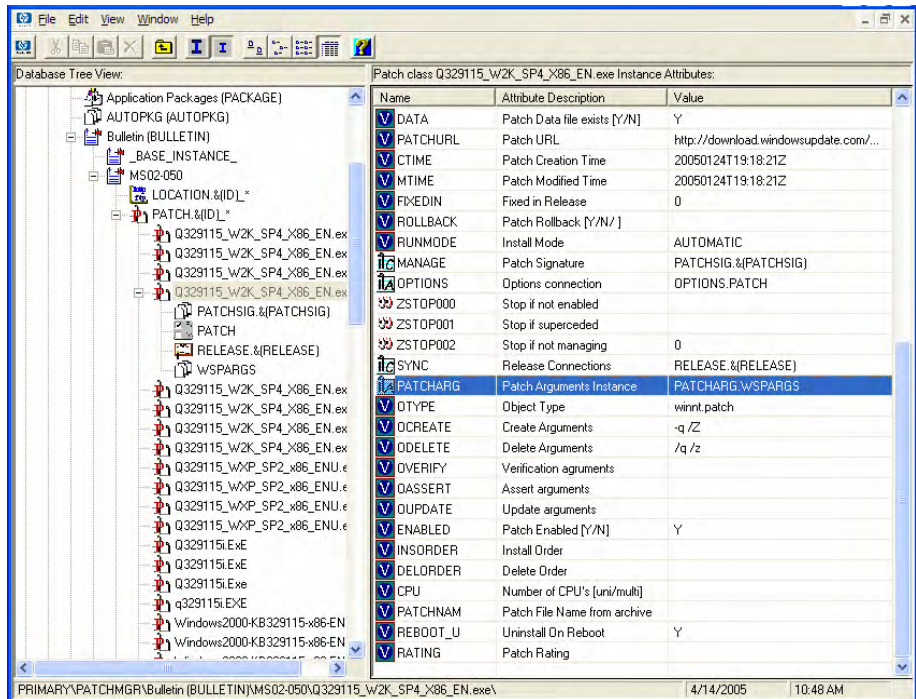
File Edit View Window Help

Database Tree View:

Application Packages (PACKAGE)
AUTOPKG (AUTOPKG)
Bulletin (BULLETIN)
_BASE_INSTANCE_
MS02-050
LOCATION.&(ID)_*
PATCH.&(ID)_*
Q329115_W2K_SP4_X86_EN.ex
Q329115_W2K_SP4_X86_EN.ex
Q329115_W2K_SP4_X86_EN.ex
Q329115_W2K_SP4_X86_EN.ex
PATCHSIG.&(PATCHSIG)
PATCH
RELEASE.&(RELEASE)
WSPARGS
Q329115_W2K_SP4_X86_EN.ex
Q329115_W2K_SP4_X86_EN.ex
Q329115_W2K_SP4_X86_EN.ex
Q329115_W2K_SP4_X86_EN.ex
Q329115_WXP_SP2_x86_ENU.e
Q329115_WXP_SP2_x86_ENU.e
Q329115_WXP_SP2_x86_ENU.e
Q329115_WXP_SP2_x86_ENU.e
Q329115i.ExE
Q329115i.ExE
Q329115i.Exe
q329115i.EXE
Windows2000-KB329115-x86-EN
Windows2000-KB329115-x86-EN

Patch class Q329115_W2K_SP4_X86_EN.exe Instance Attributes:

| Name | Attribute Description | Value |
|---|---|---|
| DATA | Patch Data file exists [Y/N] | Y |
| PATCHURL | Patch URL | http://download.windowsupdate.com/... |
| CTIME | Patch Creation Time | 20050124T19:18:21Z |
| MTIME | Patch Modified Time | 20050124T19:18:21Z |
| FIXEDIN | Fixed in Release | 0 |
| ROLLBACK | Patch Rollback [Y/N/ ] | |
| RUNMODE | Install Mode | AUTOMATIC |
| MANAGE | Patch Signature | PATCHSIG.&(PATCHSIG) |
| OPTIONS | Options connection | OPTIONS.PATCH |
| ZSTOP000 | Stop if not enabled | |
| ZSTOP001 | Stop if superceded | |
| ZSTOP002 | Stop if not managing | 0 |
| SYNC | Release Connections | RELEASE.&(RELEASE) |
| PATCHARG | Patch Arguments Instance | PATCHARG.WSPARGS |
| OTYPE | Object Type | winnt.patch |
| OCREATE | Create Arguments | -q /Z |
| ODELETE | Delete Arguments | /q /z |
| OVERIFY | Verification agruments | |
| OASSERT | Assert arguments | |
| OUPDATE | Update arguments | |
| ENABLED | Patch Enabled [Y/N] | Y |
| INSORDER | Install Order | |
| DELORDER | Delete Order | |
| CPU | Number of CPU's [uni/multi] | |
| PATCHNAM | Patch File Name from archive | |
| REBOOT_U | Uninstall On Reboot | Y |
| RATING | Patch Rating | |

PRIMARY\PATCHMGR\Bulletin (BULLETIN)\MS02-050\Q329115_W2K_SP4_X86_EN.exe\ 4/14/2005 10:48 AM